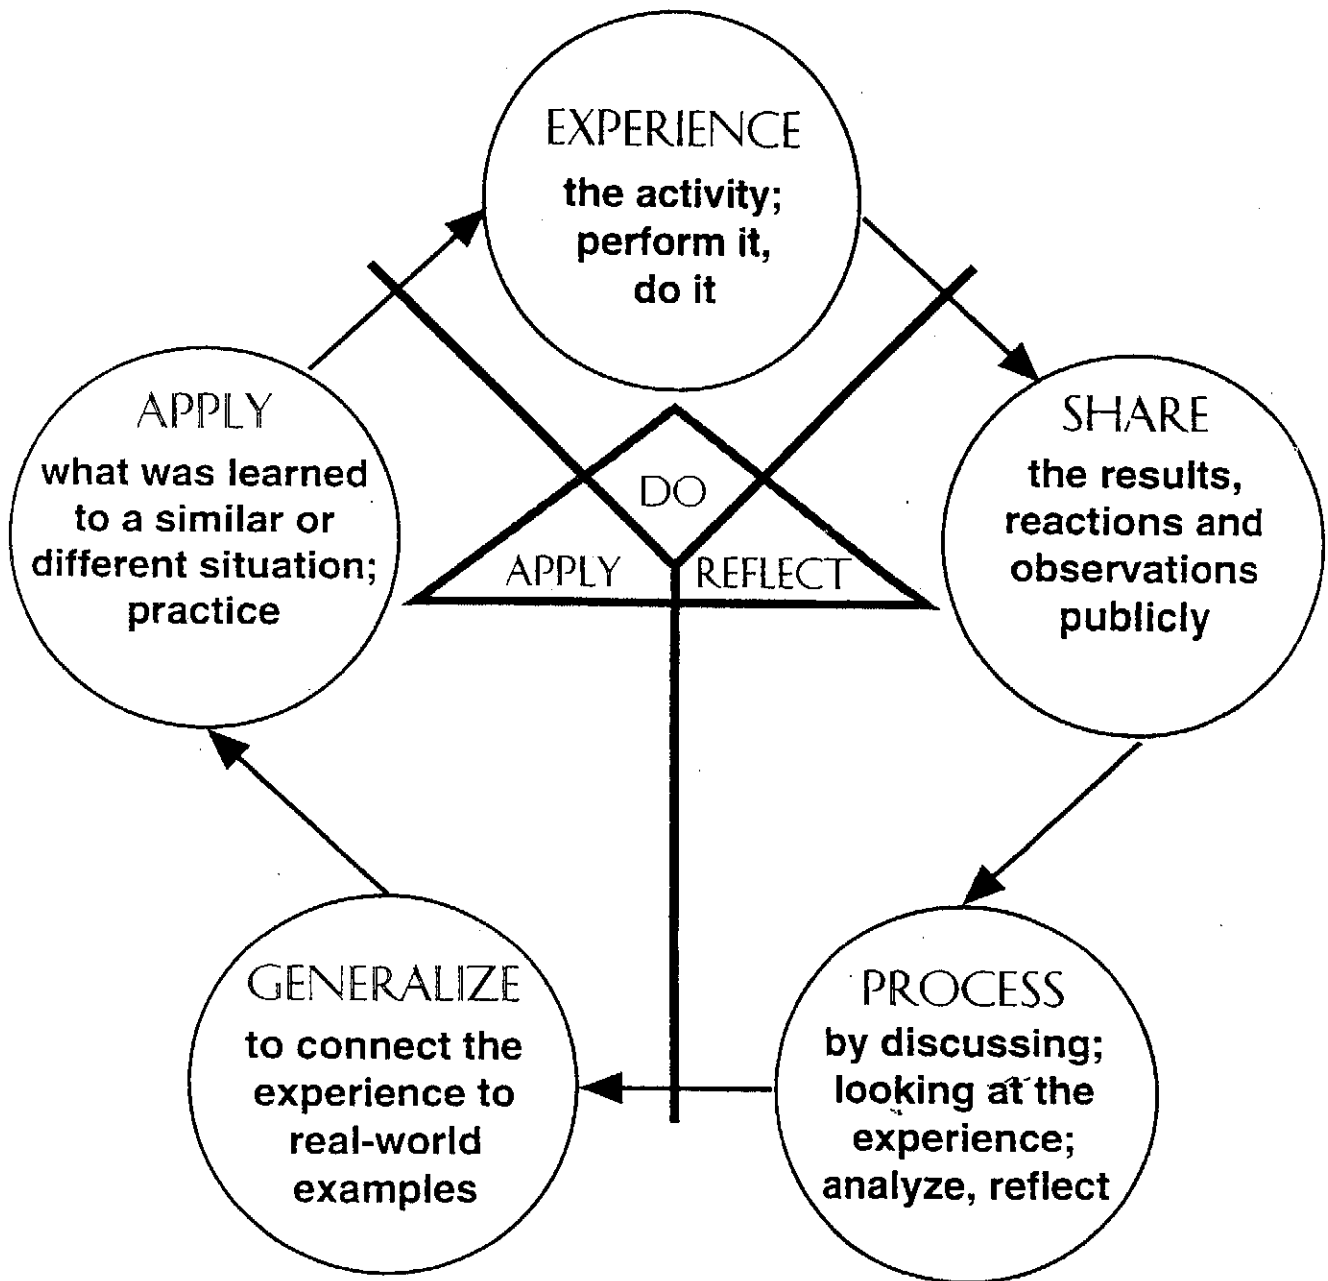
EXPERIENCE
the activity; perform it, do it

SHARE
the results, reactions and observations publicly

PROCESS
by discussing; looking at the experience; analyze, reflect

GENERALIZE
to connect the experience to real-world examples

APPLY
what was learned to a similar or different situation; practice

DO
APPLY
REFLECT